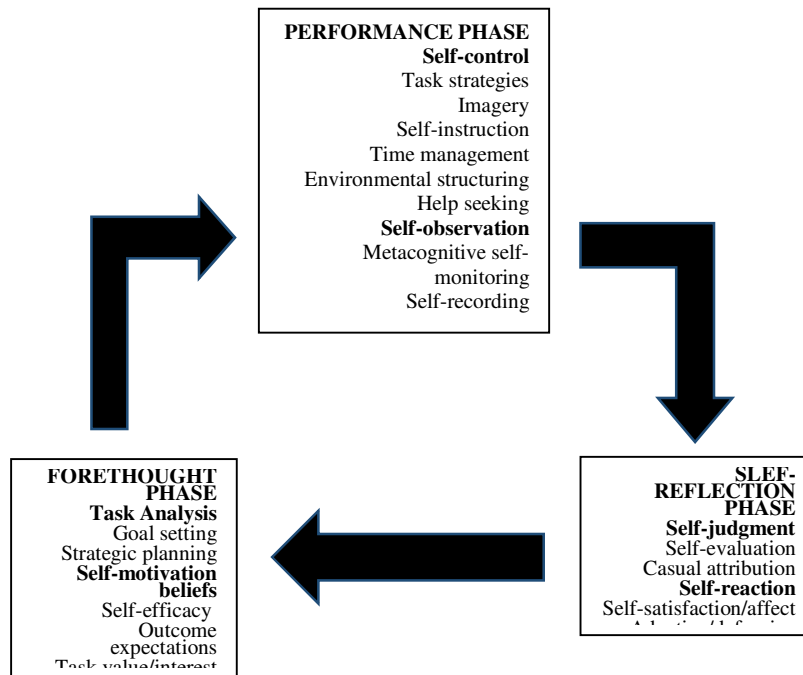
PERFORMANCE PHASE
Self-control
Task strategies
Imagery
Self-instruction
Time management
Environmental structuring
Help seeking
Self-observation
Metacognitive self-monitoring
Self-recording

SLEF-REFLECTION PHASE
Self-judgment
Self-evaluation
Casual attribution
Self-reaction
Self-satisfaction/affect
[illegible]

FORETHOUGHT PHASE
Task Analysis
Goal setting
Strategic planning
Self-motivation beliefs
Self-efficacy
Outcome expectations
Task value/interest